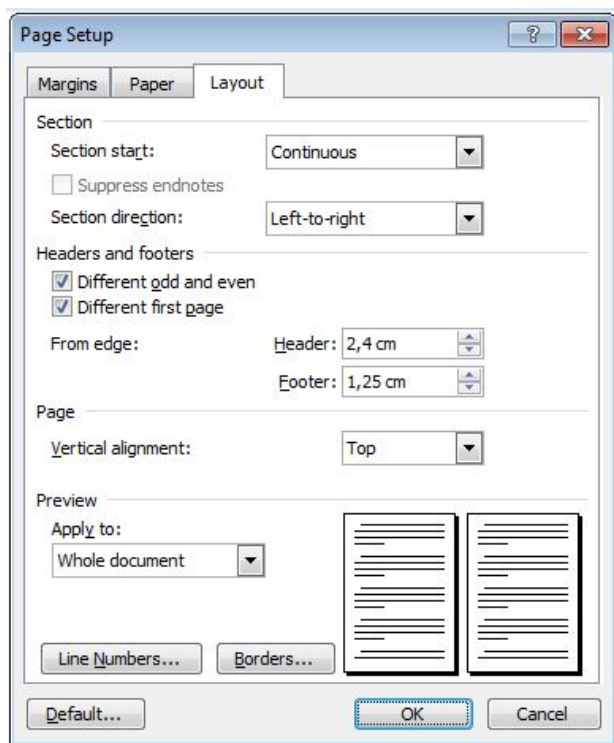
Page Setup

?

Margins

Paper

Layout

Section

Section start:

Continuous

Suppress endnotes

Section direction:

Left-to-right

Headers and footers

Different odd and even

Different first page

From edge:

Header: 2,4 cm

Footer: 1,25 cm

Page

Vertical alignment:

Top

Preview

Apply to:

Whole document

Line Numbers...

Borders...

Default...

OK

Cancel